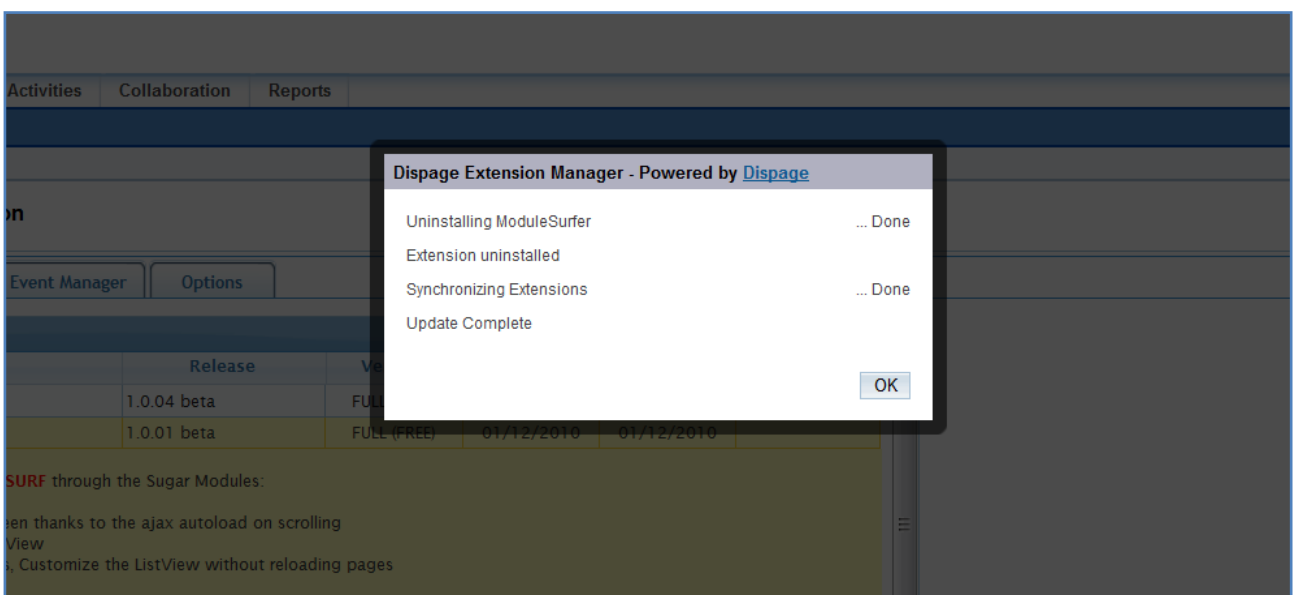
Activities | Collaboration | Reports

on

Event Manager | Options

| | Release | Ve |
|---|---|---|
| | 1.0.04 beta | FUL |
| | 1.0.01 beta | FULL (FREE) | 01/12/2010 | 01/12/2010 |

SURF through the Sugar Modules:

een thanks to the ajax autoload on scrolling
View
s, Customize the ListView without reloading pages

Dispage Extension Manager - Powered by Dispage

Uninstalling ModuleSurfer ... Done
Extension uninstalled
Synchronizing Extensions ... Done
Update Complete

OK